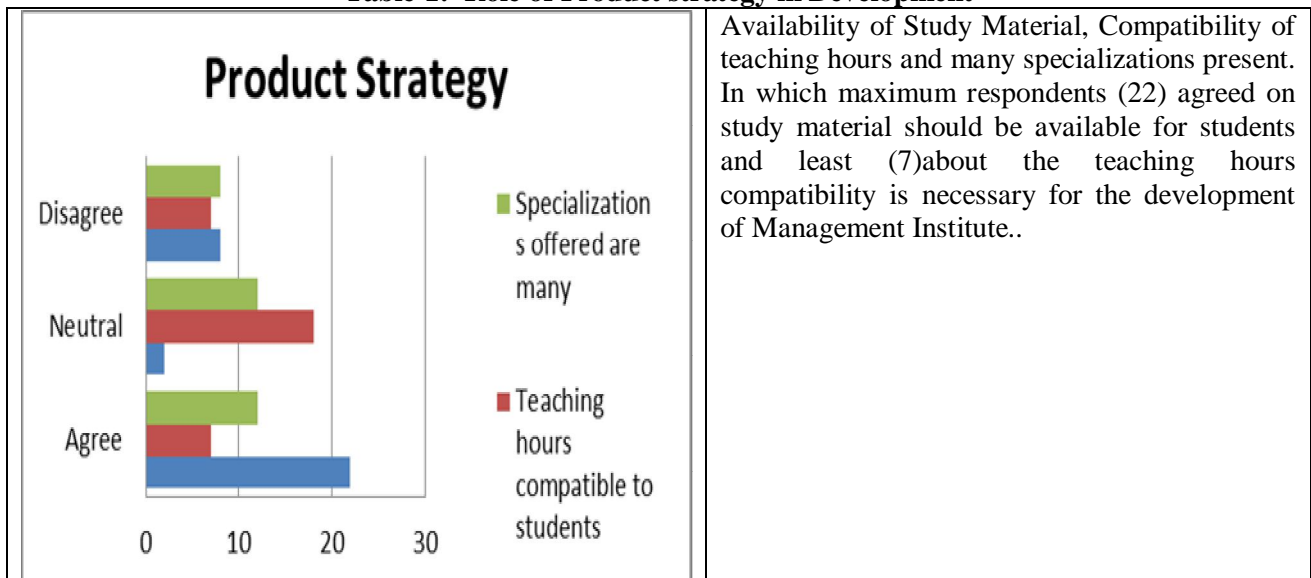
Table 2: Role of Product strategy in Development

Product Strategy

Disagree

Neutral

Agree

0 10 20 30

Specializations offered are many

Teaching hours compatible to students

Availability of Study Material, Compatibility of teaching hours and many specializations present. In which maximum respondents (22) agreed on study material should be available for students and least (7)about the teaching hours compatibility is necessary for the development of Management Institute..